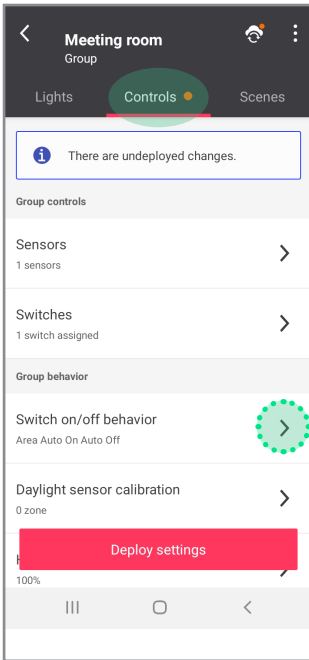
Meeting room
Group

Lights Controls Scenes

There are undeployed changes.

Group controls

Sensors
1 sensors

Switches
1 switch assigned

Group behavior

Switch on/off behavior
Area Auto On Auto Off

Daylight sensor calibration
0 zone

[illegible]
100%

Deploy settings